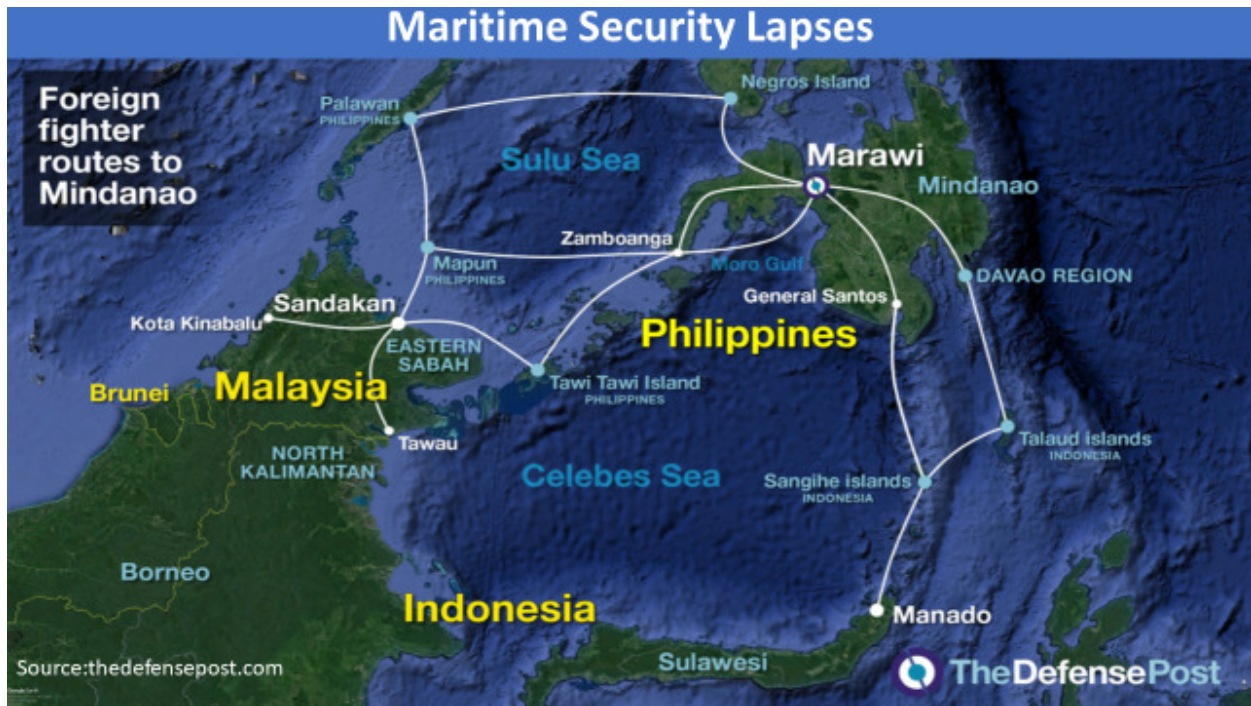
Maritime Security Lapses

Foreign fighter routes to Mindanao

Palawan
PHILIPPINES

Negros Island

Sulu Sea

Marawi

Mindanao

Zamboanga

Mapun
PHILIPPINES

Moro Gulf

DAVAO REGION

Sandakan

Kota Kinabalu

General Santos

EASTERN SABAH

Philippines

Brunei

Malaysia

Tawi Tawi Island
PHILIPPINES

Tawau

NORTH KALIMANTAN

Talaud islands
INDONESIA

Celebes Sea

Sangihe islands
INDONESIA

Borneo

Indonesia

Manado

Source:thedefensepost.com

Sulawesi

TheDefensePost